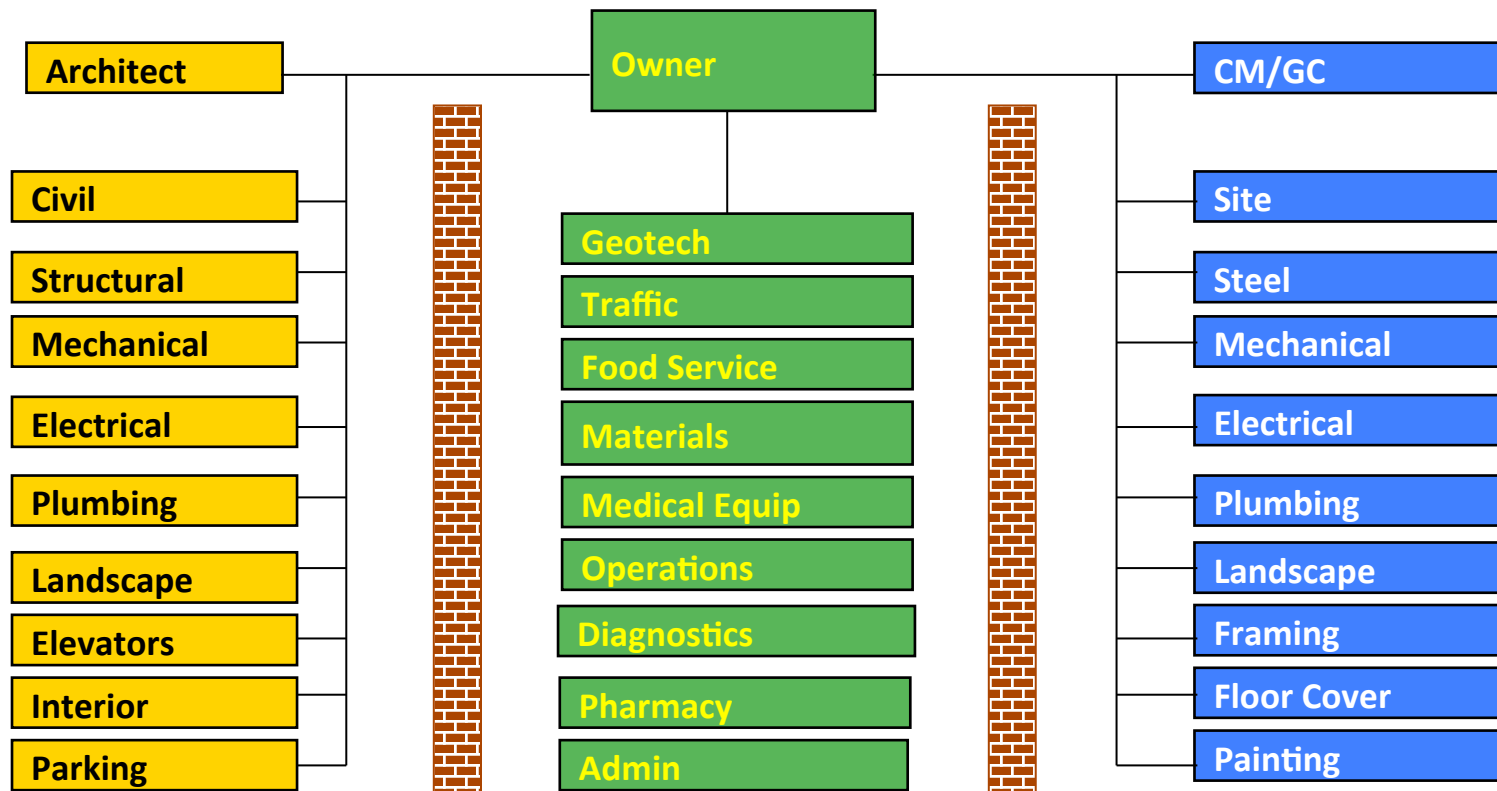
Architect

Owner

CM/GC

Civil

Structural

Mechanical

Electrical

Plumbing

Landscape

Elevators

Interior

Parking

Geotech

Traffic

Food Service

Materials

Medical Equip

Operations

Diagnostics

Pharmacy

Admin

Site

Steel

Mechanical

Electrical

Plumbing

Landscape

Framing

Floor Cover

Painting